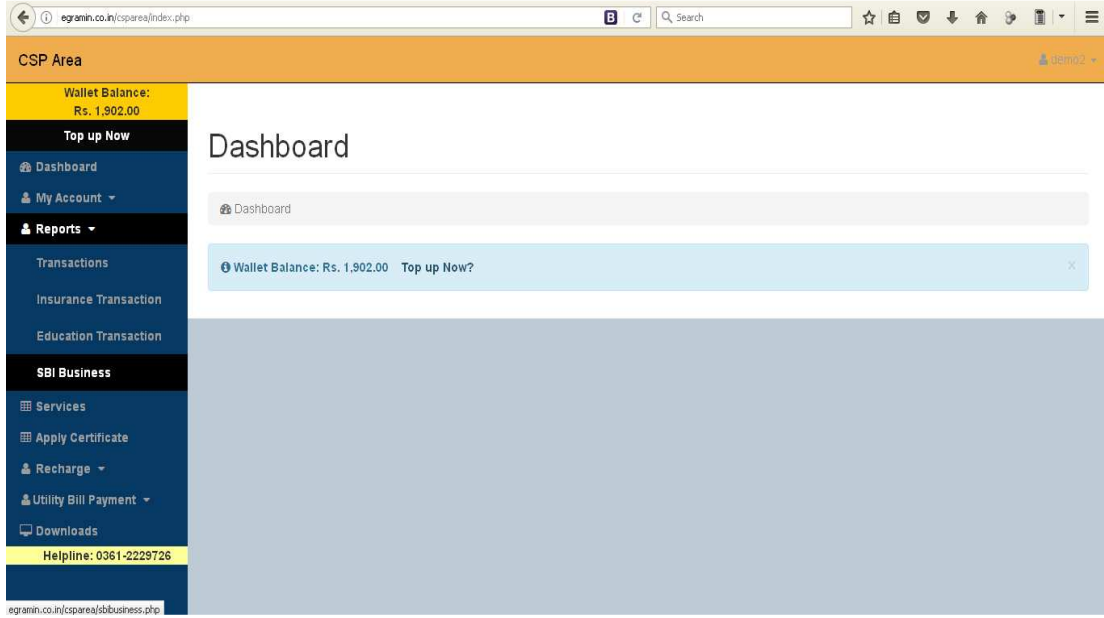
egramin.co.in/csparea/index.php

Search

CSP Area

demo2

Wallet Balance: Rs. 1,902.00

Top up Now

Dashboard

My Account

Reports

Transactions

Insurance Transaction

Education Transaction

SBI Business

Services

Apply Certificate

Recharge

Utility Bill Payment

Downloads

Helpline: 0361-2229726

egramin.co.in/csparea/sbibusiness.php

Dashboard

Dashboard

Wallet Balance: Rs. 1,902.00 Top up Now?

×